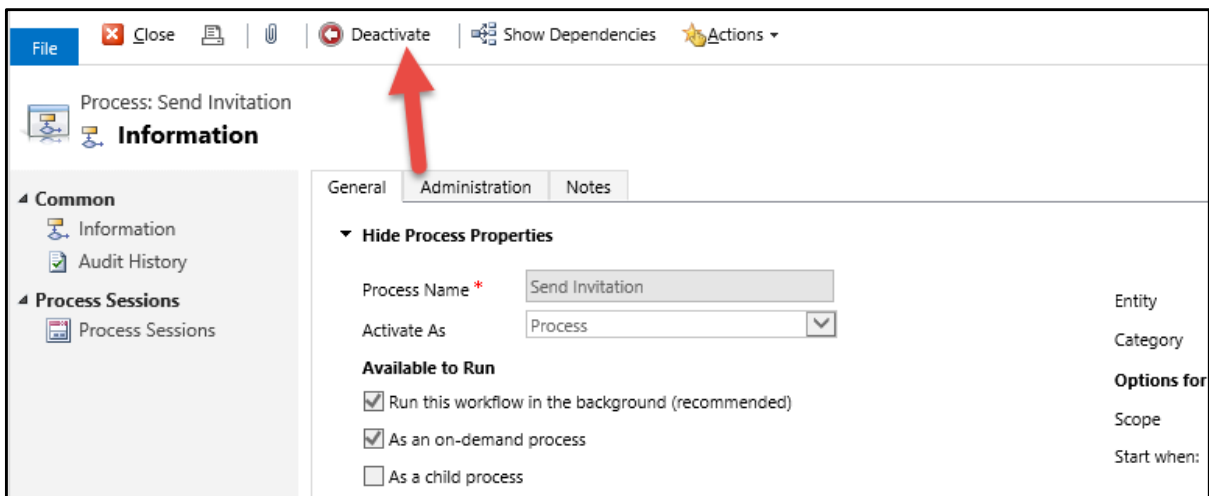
File Close Deactivate Show Dependencies Actions ▾

Process: Send Invitation
Information

◢ Common
Information
Audit History
◢ Process Sessions
Process Sessions

General | Administration | Notes

▼ Hide Process Properties

Process Name * Send Invitation
Activate As Process

Available to Run
☑ Run this workflow in the background (recommended)
☑ As an on-demand process
☐ As a child process

Entity
Category
Options for
Scope
Start when: